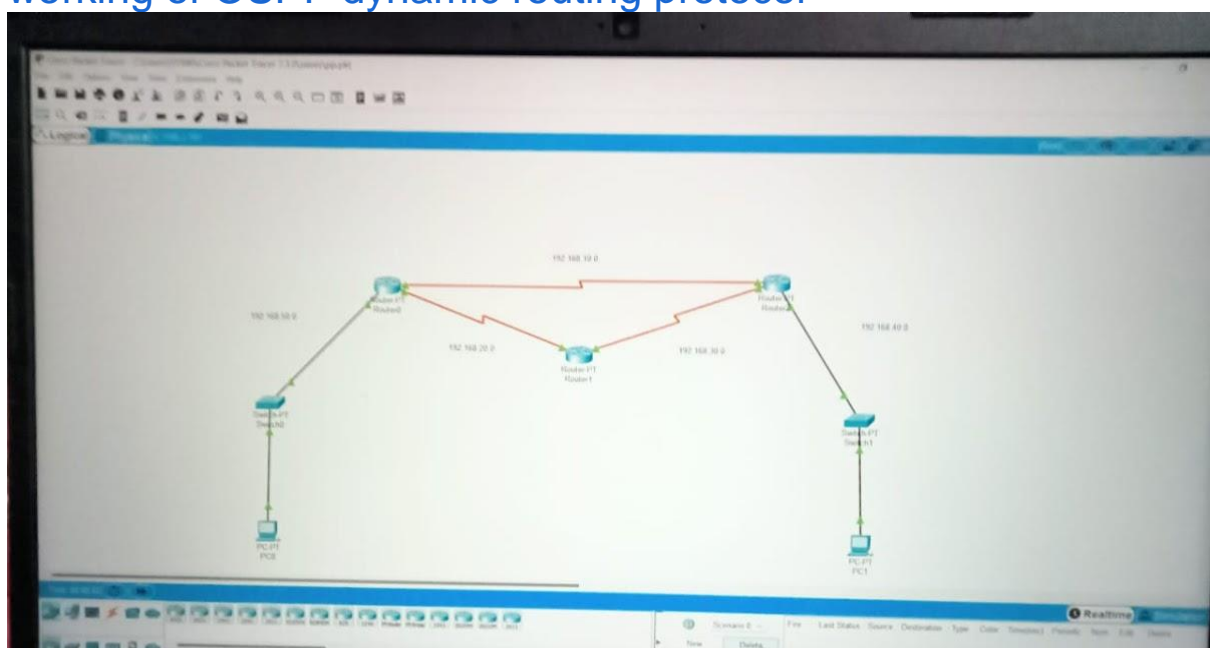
working of OSPF dynamic routing protocol

Logical

192.168.10.0

Router-PT
Router0

Router-PT
Router2

192.168.50.0

192.168.20.0

Router-PT
Router1

192.168.30.0

192.168.40.0

Switch-PT
Switch0

Switch-PT
Switch1

PC-PT
PC0

PC-PT
PC1

Realtime

Scenario 0

New

Delete

Fire

Last Status

Source

Destination

Type

Color

Time(sec)

Periodic

Num

Edit

Delete